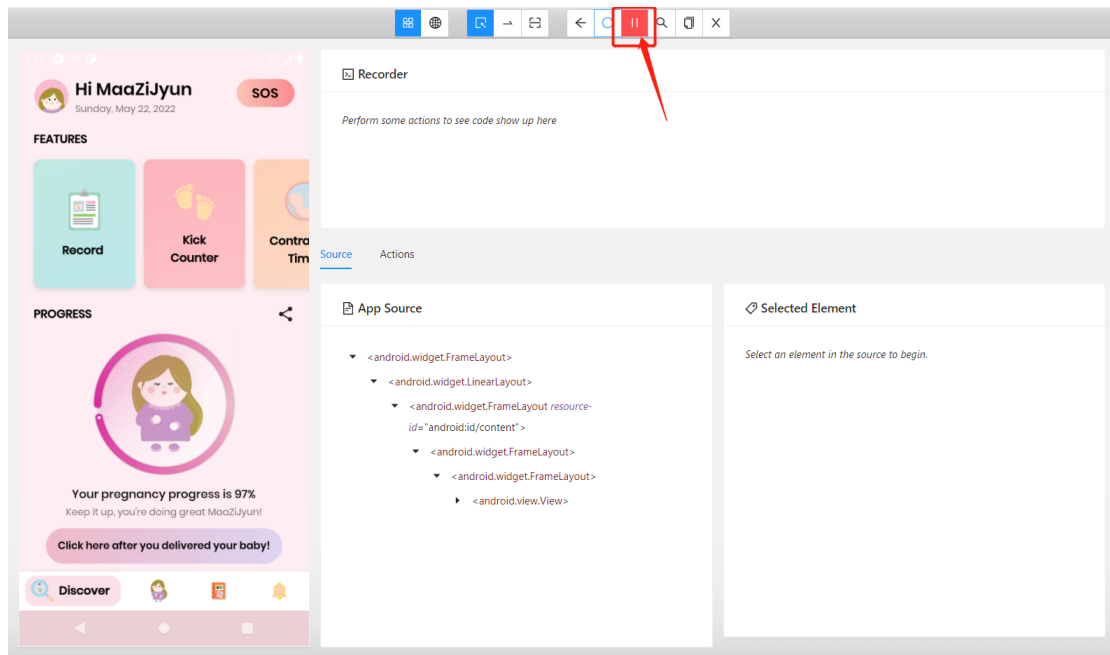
Hi MaaZiJyun
Sunday, May 22, 2022

SOS

FEATURES

Record

Kick Counter

Contra Tim

PROGRESS

Your pregnancy progress is 97%
Keep it up, you're doing great MaaZiJyun!

Click here after you delivered your baby!

Discover

Recorder

Perform some actions to see code show up here

Source

Actions

App Source

<android.widget.FrameLayout>
<android.widget.LinearLayout>
<android.widget.FrameLayout resource-id="android:id/content">
<android.widget.FrameLayout>
<android.widget.FrameLayout>
<android.view.View>

Selected Element

Select an element in the source to begin.